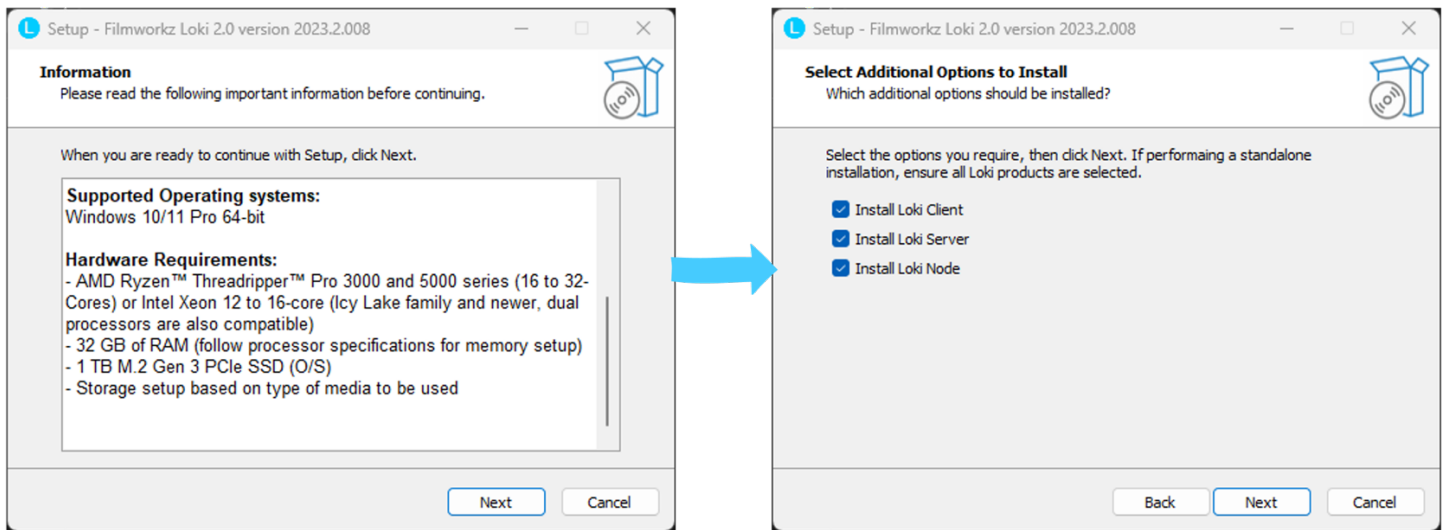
Setup - Filmworkz Loki 2.0 version 2023.2.008

Information
Please read the following important information before continuing.

When you are ready to continue with Setup, click Next.

Supported Operating systems:
Windows 10/11 Pro 64-bit

Hardware Requirements:
- AMD Ryzen™ Threadripper™ Pro 3000 and 5000 series (16 to 32-Cores) or Intel Xeon 12 to 16-core (Icy Lake family and newer, dual processors are also compatible)
- 32 GB of RAM (follow processor specifications for memory setup)
- 1 TB M.2 Gen 3 PCIe SSD (O/S)
- Storage setup based on type of media to be used

Next
Cancel

Setup - Filmworkz Loki 2.0 version 2023.2.008

Select Additional Options to Install
Which additional options should be installed?

Select the options you require, then click Next. If performaing a standalone installation, ensure all Loki products are selected.

Install Loki Client
Install Loki Server
Install Loki Node

Back
Next
Cancel